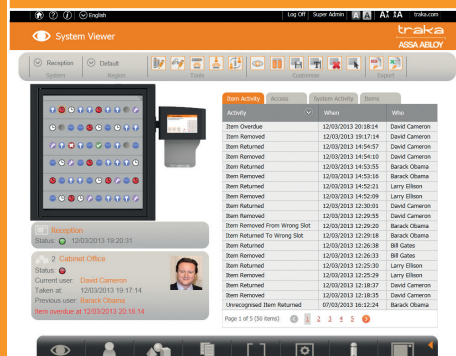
English

Log Off | Super Admin | A A A traka.com

System Viewer

traka ASSA ABLOY

Reception System | Default Region | Tools | Customise | Export

Item Activity | Access | System Activity | Items

| Activity | When | Who |
|---|---|---|
| Item Overdue | 12/03/2013 20:18:14 | David Cameron |
| Item Removed | 12/03/2013 19:17:14 | David Cameron |
| Item Returned | 12/03/2013 14:54:57 | David Cameron |
| Item Returned | 12/03/2013 14:54:10 | David Cameron |
| Item Removed | 12/03/2013 14:53:55 | Barack Obama |
| Item Returned | 12/03/2013 14:53:16 | Barack Obama |
| Item Removed | 12/03/2013 14:52:21 | Larry Ellison |
| Item Removed | 12/03/2013 14:52:09 | Larry Ellison |
| Item Returned | 12/03/2013 12:30:01 | David Cameron |
| Item Removed | 12/03/2013 12:29:55 | David Cameron |
| Item Removed From Wrong Slot | 12/03/2013 12:29:20 | Barack Obama |
| Item Returned To Wrong Slot | 12/03/2013 12:29:18 | Barack Obama |
| Item Returned | 12/03/2013 12:26:38 | Bill Gates |
| Item Removed | 12/03/2013 12:26:33 | Bill Gates |
| Item Returned | 12/03/2013 12:25:30 | Larry Ellison |
| Item Removed | 12/03/2013 12:25:29 | Larry Ellison |
| Item Returned | 12/03/2013 12:18:37 | David Cameron |
| Item Removed | 12/03/2013 12:18:35 | David Cameron |
| Unrecognised Item Returned | 07/03/2013 16:12:24 | Barack Obama |

Page 1 of 5 (50 items) 1 2 3 4 5

1 Reception
Status: 12/03/2013 19:20:31

2 Cabinet Office
Status:
Current user: David Cameron
Taken at: 12/03/2013 19:17:14
Previous user: Barack Obama
Item overdue at 12/03/2013 20:18:14